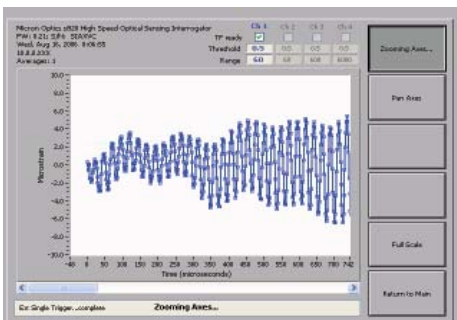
Micron Optics si828 High Speed Optical Sensing Interrogator
FW: 8.21; S/N: SI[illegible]
Wed, Aug 30, 2006 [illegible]
10.0.0.XXX
Averages: 1

TP mode
Threshold
Range

Ch 1
0.5
60

Ch 2
0.5
60

Ch 3
0.5
600

Ch 4
0.5
1000

Zooming Axes...

Pan Axes

Full Scale

Return to Main

10.0
8.0
6.0
4.0
2.0
0.0
-2.0
-4.0
-6.0
-8.0
-10.0

Microstrain

-40 0 50 100 150 200 250 300 350 400 450 500 550 600 650 700 742

Time (microseconds)

Ex: Single Trigger...complete

Zooming Axes...